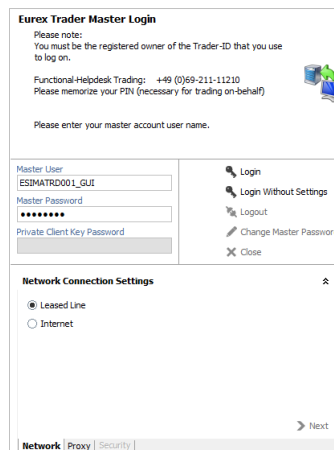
Eurex Trader Master Login

Please note:
You must be the registered owner of the Trader-ID that you use to log on.

Functional-Helpdesk Trading: +49 (0)69-211-11210
Please memorize your PIN (necessary for trading on-behalf)

Please enter your master account user name.

Master User
ESIMATRD001_GUI
Master Password
••••••••
Private Client Key Password

Login
Login Without Settings
Logout
Change Master Passwo
Close

Network Connection Settings

Leased Line
Internet

Next

Network | Proxy | Security